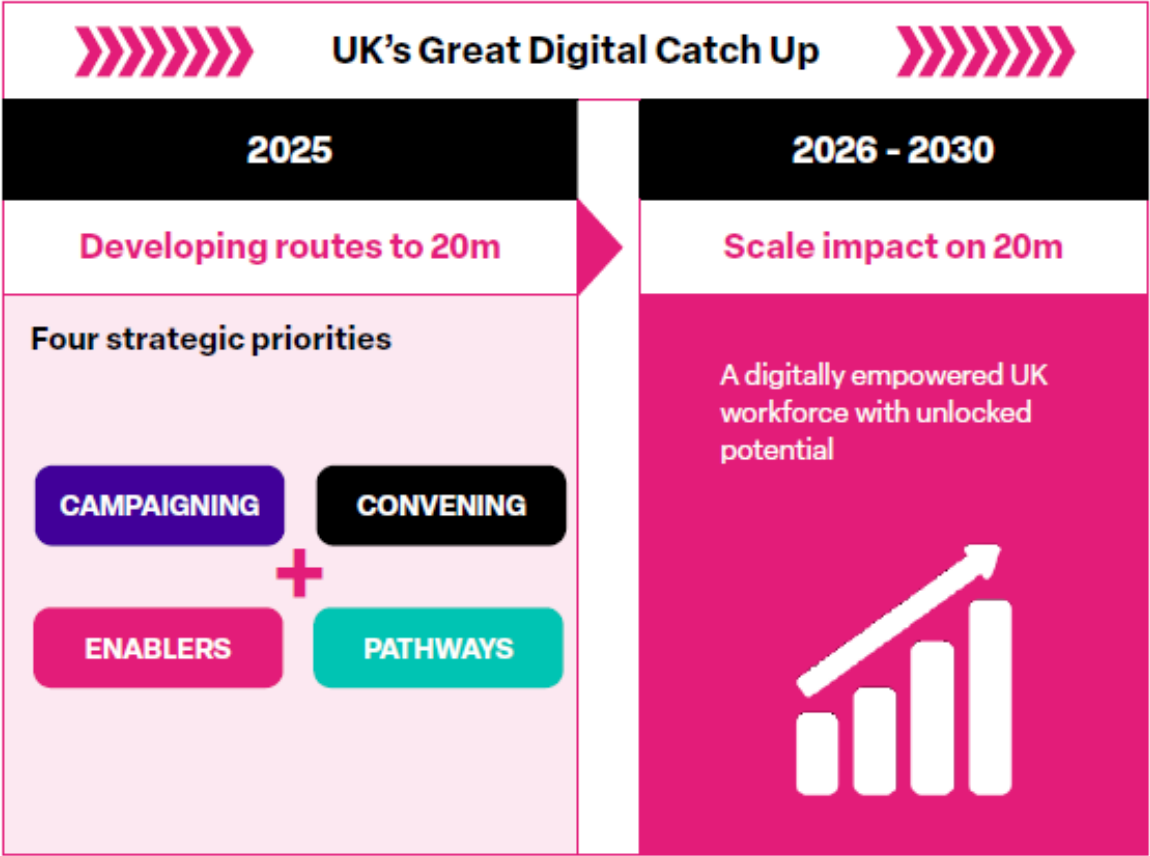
UK's Great Digital Catch Up

2025

Developing routes to 20m

Four strategic priorities

CAMPAIGNING

CONVENING

+

ENABLERS

PATHWAYS

2026 - 2030

Scale impact on 20m

A digitally empowered UK workforce with unlocked potential